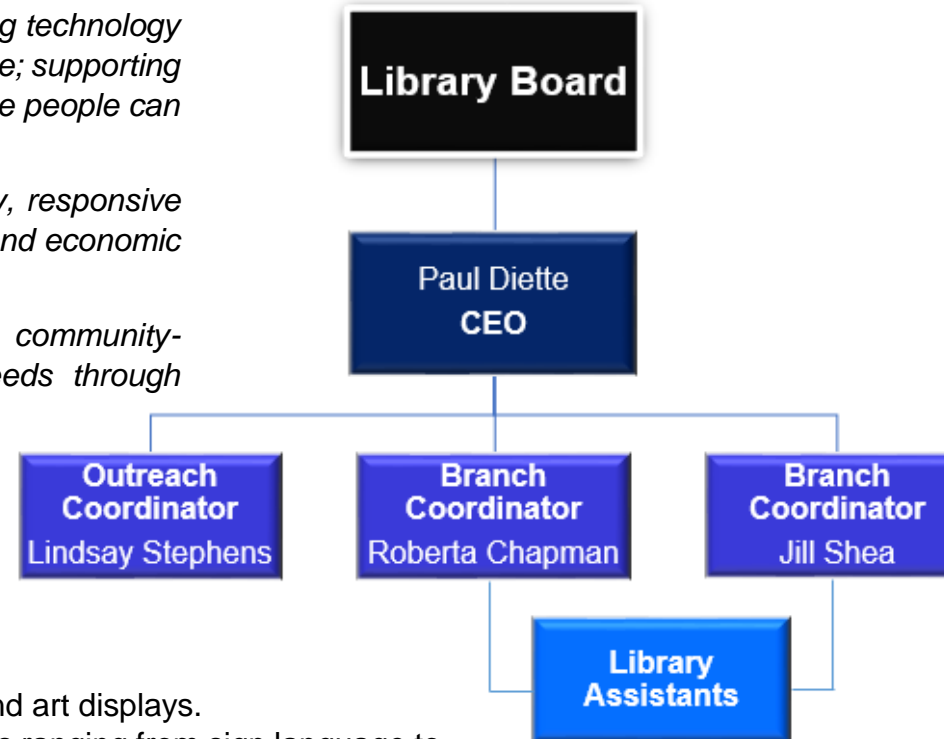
g technology
e; supporting
e people can

y, responsive
nd economic

community-
eeds through

nd art displays.

Library Board

Paul Diette
CEO

Outreach Coordinator
Lindsay Stephens

Branch Coordinator
Roberta Chapman

Branch Coordinator
Jill Shea

Library Assistants